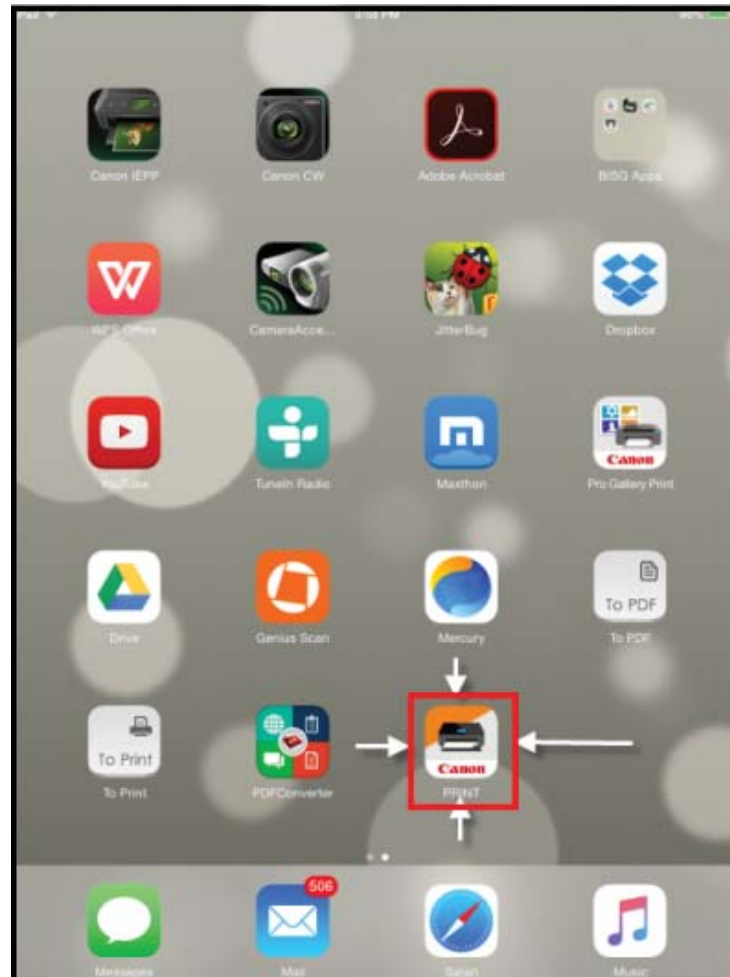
iPad
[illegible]
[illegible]

Canon iEPP
Canon CW
Adobe Acrobat
BISG Apps

WPS Office
CameraAcce...
JitterBug
Dropbox

YouTube
TuneIn Radio
Maxthon
Canon
Pro Gallery Print

Drive
Genius Scan
Mercury
To PDF
To PDF

To Print
To Print
PDFConverter
Canon
PRINT

Messages
506
Mail
Safari
Music